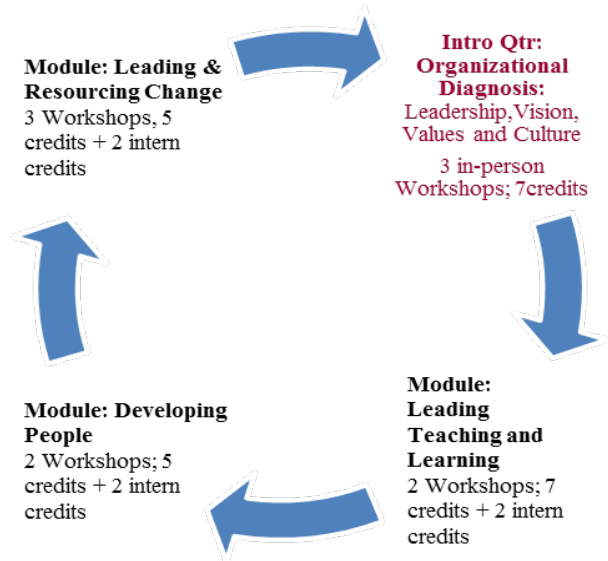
Intro Qtr: Organizational Diagnosis:
Leadership,Vision, Values and Culture
3 in-person Workshops; 7credits

Module: Leading Teaching and Learning
2 Workshops; 7 credits + 2 intern credits

Module: Developing People
2 Workshops; 5 credits + 2 intern credits

Module: Leading & Resourcing Change
3 Workshops, 5 credits + 2 intern credits